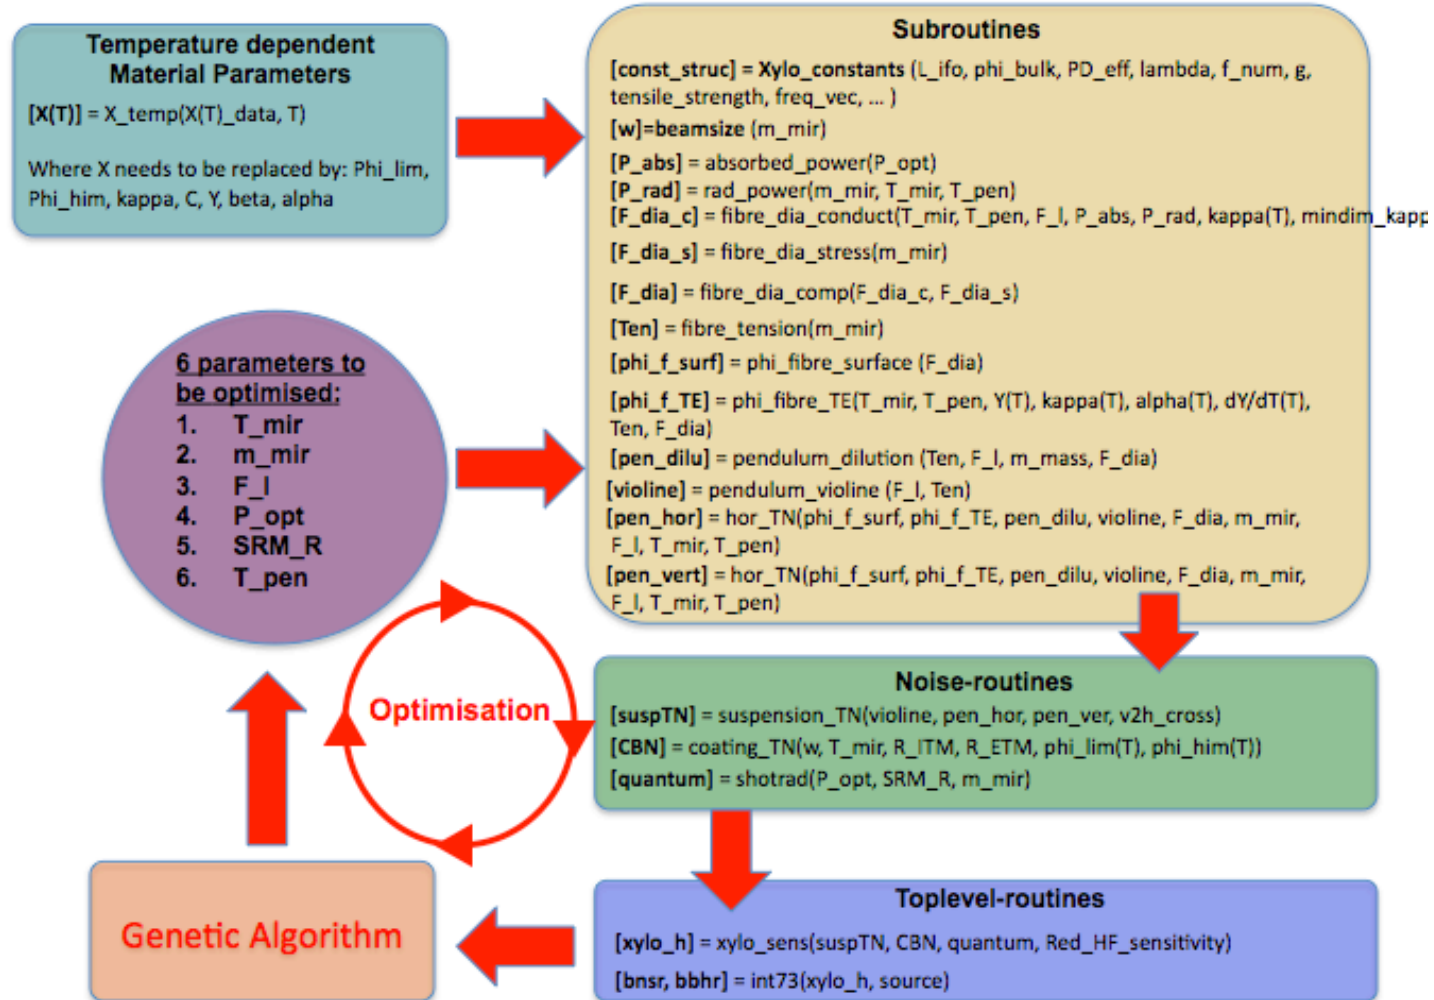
Temperature dependent Material Parameters

[X(T)] = X_temp(X(T)_data, T)

Where X needs to be replaced by: Phi_lim, Phi_him, kappa, C, Y, beta, alpha

Subroutines

[const_struc] = Xylo_constants (L_ifo, phi_bulk, PD_eff, lambda, f_num, g, tensile_strength, freq_vec, ... )

[w]=beamsize (m_mir)

[P_abs] = absorbed_power(P_opt)

[P_rad] = rad_power(m_mir, T_mir, T_pen)

[F_dia_c] = fibre_dia_conduct(T_mir, T_pen, F_l, P_abs, P_rad, kappa(T), mindim_kapp

[F_dia_s] = fibre_dia_stress(m_mir)

[F_dia] = fibre_dia_comp(F_dia_c, F_dia_s)

[Ten] = fibre_tension(m_mir)

[phi_f_surf] = phi_fibre_surface (F_dia)

[phi_f_TE] = phi_fibre_TE(T_mir, T_pen, Y(T), kappa(T), alpha(T), dY/dT(T), Ten, F_dia)

[pen_dilu] = pendulum_dilution (Ten, F_l, m_mass, F_dia)

[violine] = pendulum_violine (F_l, Ten)

[pen_hor] = hor_TN(phi_f_surf, phi_f_TE, pen_dilu, violine, F_dia, m_mir, F_l, T_mir, T_pen)

[pen_vert] = hor_TN(phi_f_surf, phi_f_TE, pen_dilu, violine, F_dia, m_mir, F_l, T_mir, T_pen)

6 parameters to be optimised:
1. T_mir
2. m_mir
3. F_l
4. P_opt
5. SRM_R
6. T_pen

Optimisation

Noise-routines

[suspTN] = suspension_TN(violine, pen_hor, pen_ver, v2h_cross)

[CBN] = coating_TN(w, T_mir, R_ITM, R_ETM, phi_lim(T), phi_him(T))

[quantum] = shotrad(P_opt, SRM_R, m_mir)

Genetic Algorithm

Toplevel-routines

[xylo_h] = xylo_sens(suspTN, CBN, quantum, Red_HF_sensitivity)

[bnsr, bbhr] = int73(xylo_h, source)